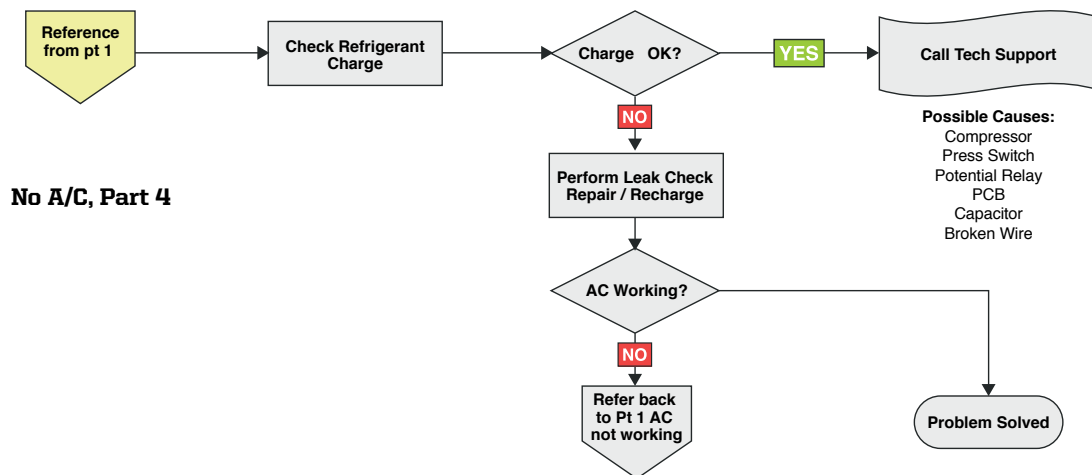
Reference from pt 1

Check Refrigerant Charge

Charge OK?

YES

Call Tech Support

Possible Causes:
Compressor
Press Switch
Potential Relay
PCB
Capacitor
Broken Wire

NO

No A/C, Part 4

Perform Leak Check Repair / Recharge

AC Working?

NO

Refer back to Pt 1 AC not working

Problem Solved